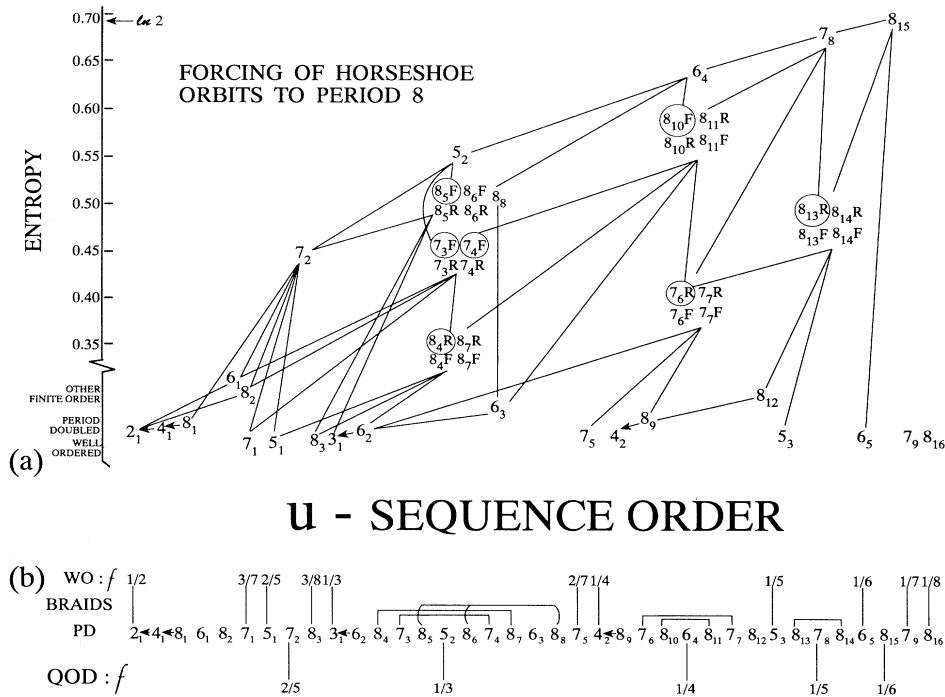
0.70 ← $\ln 2$
0.65
0.60
0.55
0.50
0.45
0.40
0.35

ENTROPY

FORCING OF HORSESHOE ORBITS TO PERIOD 8

OTHER FINITE ORDER
PERIOD DOUBLED
WELL ORDERED

$7_8$ $8_{15}$
$6_4$
$8_{10}F$ $8_{11}R$
$8_{10}R$ $8_{11}F$
$5_2$
$8_5F$ $8_6F$
$8_5R$ $8_6R$
$8_8$
$8_{13}R$ $8_{14}R$
$8_{13}F$ $8_{14}F$
$7_2$
$7_3F$ $7_4F$
$7_3R$ $7_4R$
$7_6R$ $7_7R$
$7_6F$ $7_7F$
$8_4R$ $8_7R$
$8_4F$ $8_7F$
$6_1$
$8_2$
$8_{12}$
$2_1$ $4_1$ $8_1$
$7_1$ $5_1$ $8_3$ $3_1$ $6_2$ $6_3$
$7_5$ $4_2$ $8_9$ $5_3$ $6_5$ $7_9$ $8_{16}$

(a)

u - SEQUENCE ORDER

(b) WO : $f$

BRAIDS

PD

QOD : $f$

1/2 3/7 2/5 3/8 1/3 2/7 1/4 1/5 1/6 1/7 1/8

$2_1$ $4_1$ $8_1$ $6_1$ $8_2$ $7_1$ $5_1$ $7_2$ $8_3$ $3_1$ $6_2$ $8_4$ $7_3$ $8_5$ $5_2$ $8_6$ $7_4$ $8_7$ $6_3$ $8_8$ $7_5$ $4_2$ $8_9$ $7_6$ $8_{10}$ $6_4$ $8_{11}$ $7_7$ $8_{12}$ $5_3$ $8_{13}$ $7_8$ $8_{14}$ $6_5$ $8_{15}$ $7_9$ $8_{16}$

2/5 1/3 1/4 1/5 1/6